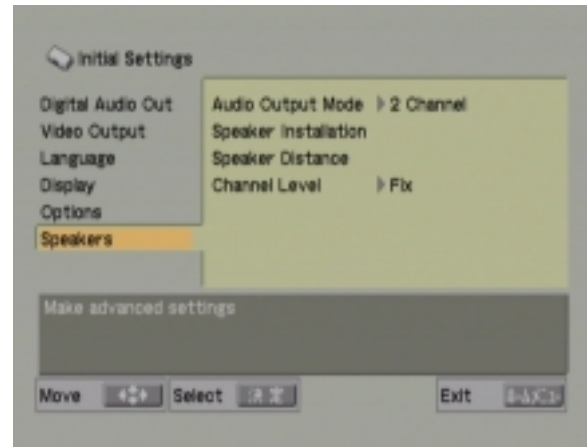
Initial Settings

Digital Audio Out
Video Output
Language
Display
Options
Speakers

Audio Output Mode ▶ 2 Channel
Speaker Installation
Speaker Distance
Channel Level ▶ Fix

Make advanced settings

Move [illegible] Select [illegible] Exit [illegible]